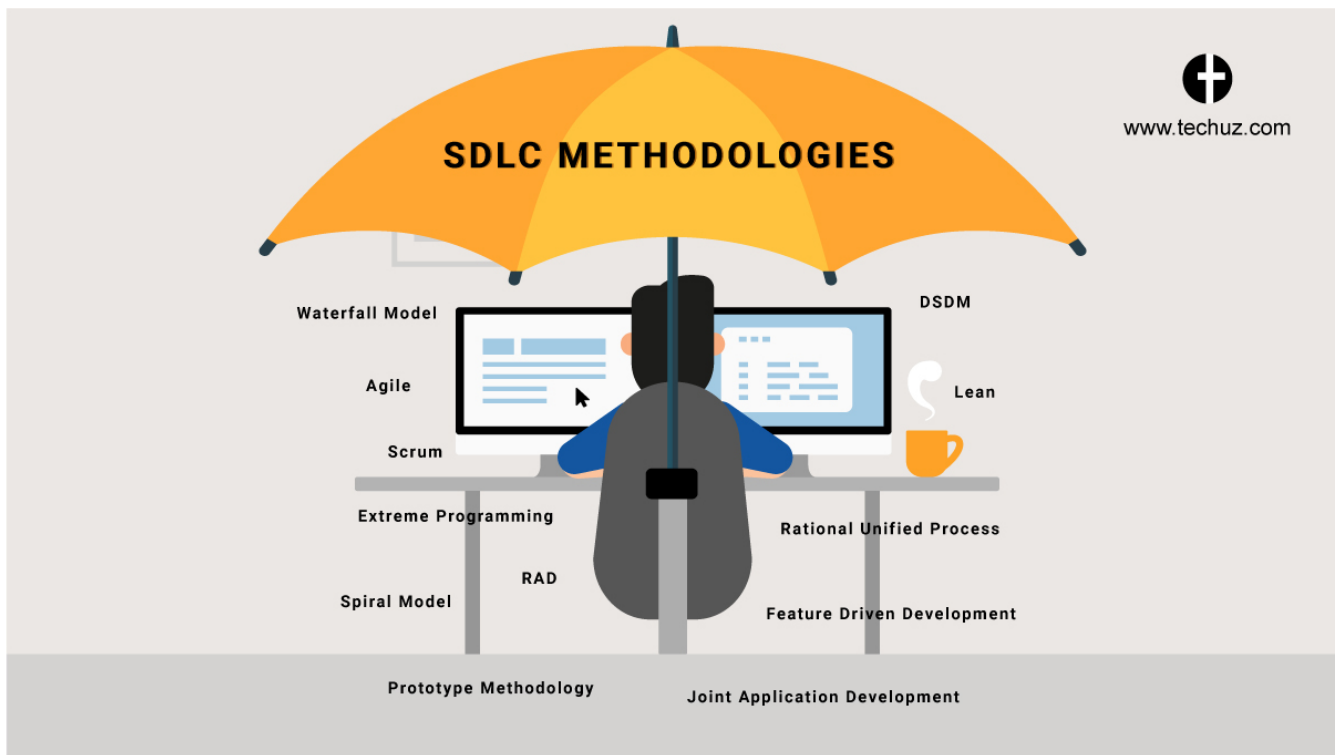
SDLC METHODOLOGIES

www.techuz.com

Waterfall Model

DSDM

Agile

Lean

Scrum

Extreme Programming

Rational Unified Process

RAD

Spiral Model

Feature Driven Development

Prototype Methodology

Joint Application Development